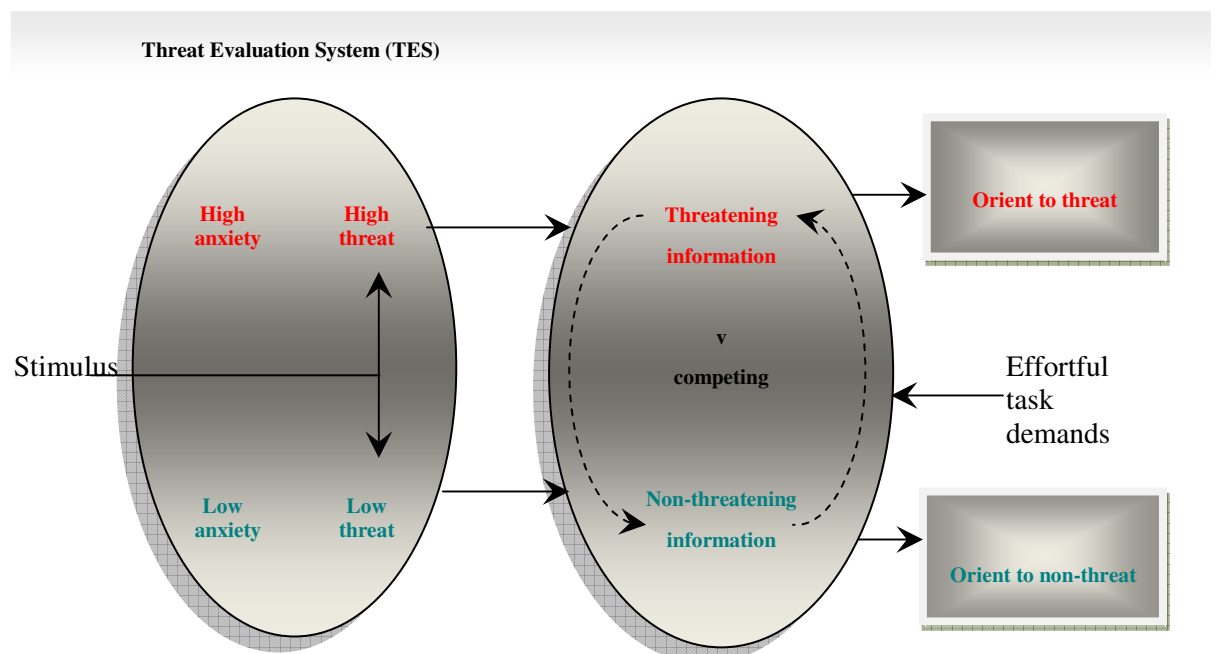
Threat Evaluation System (TES)

High anxiety

High threat

Stimulus

Low anxiety

Low threat

Threatening information

v

competing

Non-threatening information

Orient to threat

Effortful task demands

Orient to non-threat